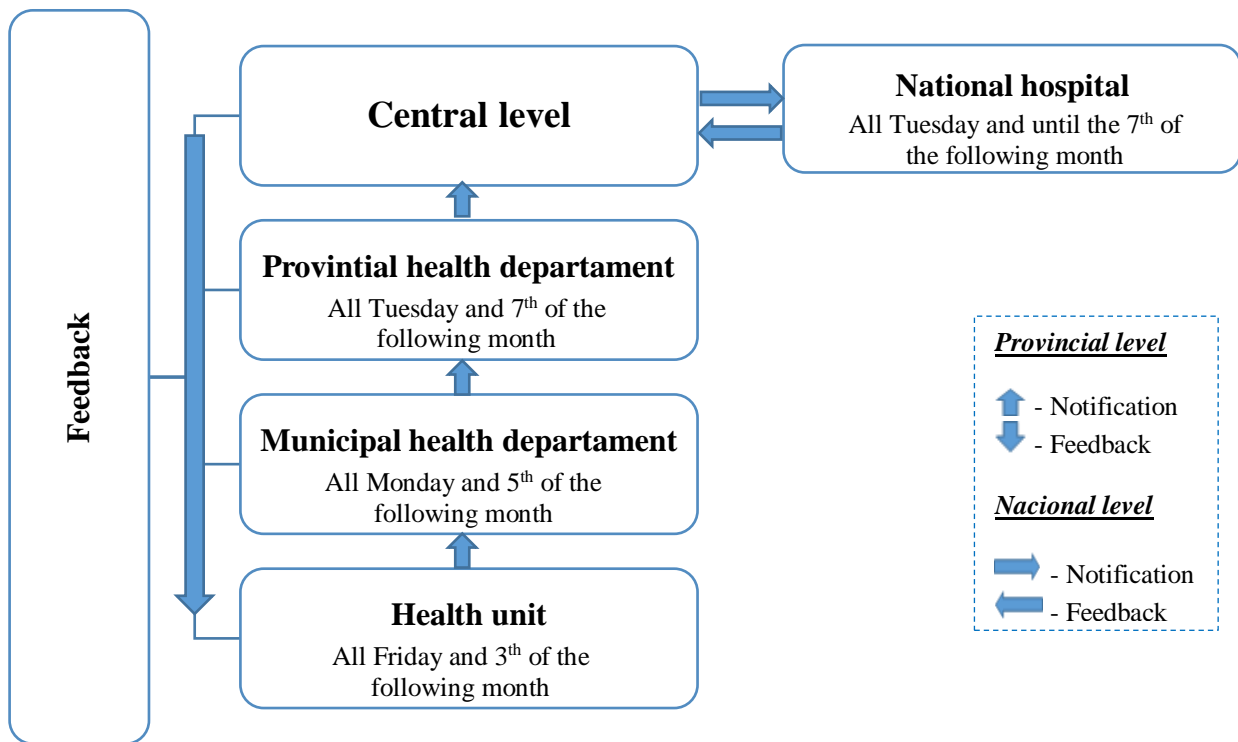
Feedback

Central level

National hospital
All Tuesday and until the 7$^{th}$ of the following month

Provintial health departament
All Tuesday and 7$^{th}$ of the following month

Municipal health departament
All Monday and 5$^{th}$ of the following month

Health unit
All Friday and 3$^{th}$ of the following month

Provincial level
- Notification
- Feedback

Nacional level
- Notification
- Feedback